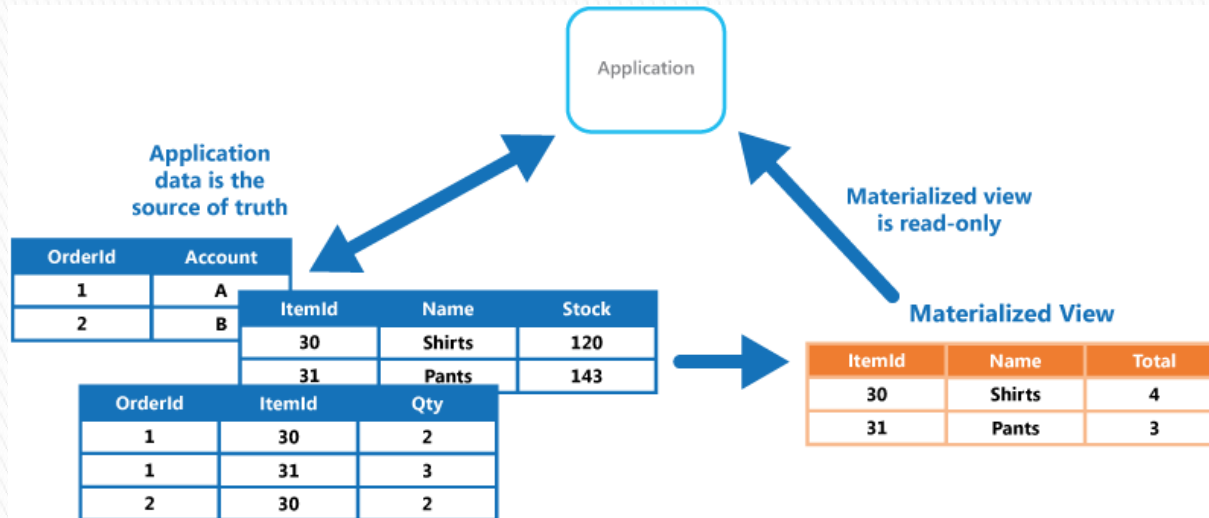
Application

Application data is the source of truth

Materialized view is read-only

| OrderId | Account |
|---|---|
| 1 | A |
| 2 | B |

| ItemId | Name | Stock |
|---|---|---|
| 30 | Shirts | 120 |
| 31 | Pants | 143 |

| OrderId | ItemId | Qty |
|---|---|---|
| 1 | 30 | 2 |
| 1 | 31 | 3 |
| 2 | 30 | 2 |

Materialized View

| ItemId | Name | Total |
|---|---|---|
| 30 | Shirts | 4 |
| 31 | Pants | 3 |